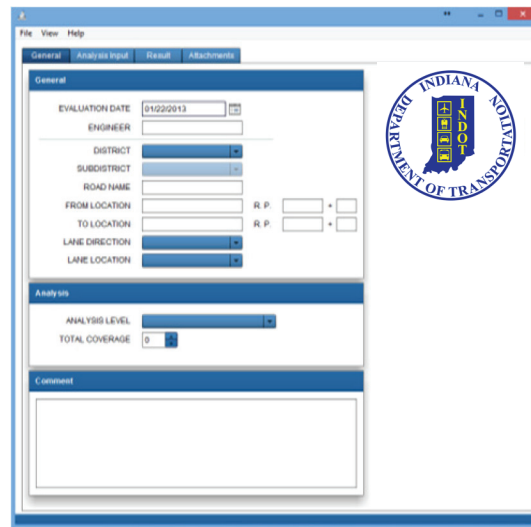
File View Help

General Analysis Input Result Attachments

General

EVALUATION DATE 01/22/2013

ENGINEER

DISTRICT

SUBDISTRICT

ROAD NAME

FROM LOCATION R. P. +

TO LOCATION R. P. +

LANE DIRECTION

LANE LOCATION

Analysis

ANALYSIS LEVEL

TOTAL COVERAGE 0

Comment

INDIANA DEPARTMENT OF TRANSPORTATION INDOT